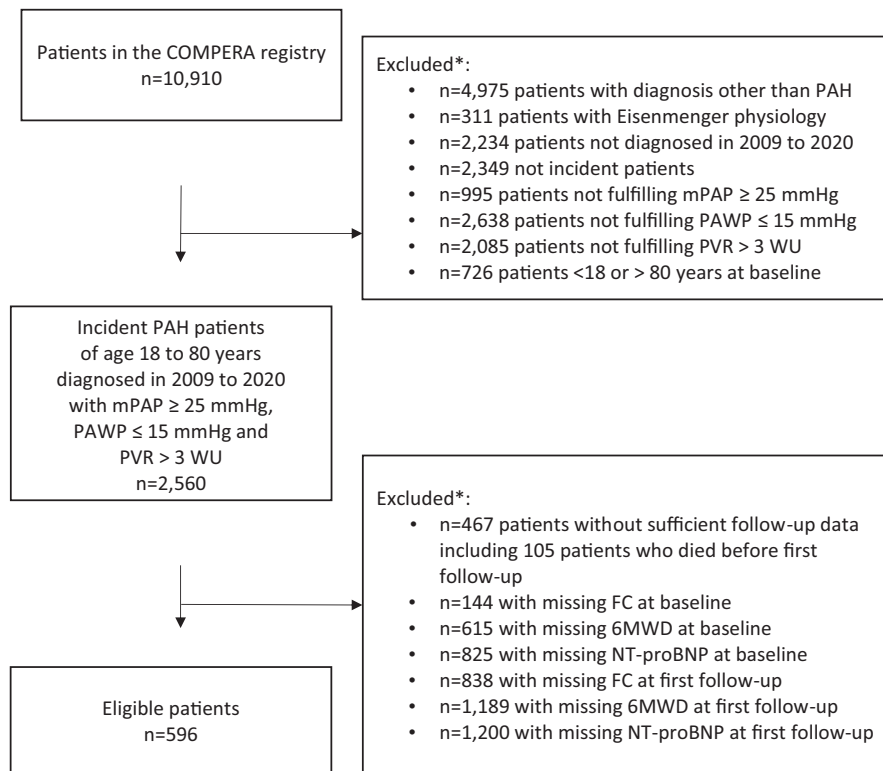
Patients in the COMPERA registry
n=10,910

Excluded*:
• n=4,975 patients with diagnosis other than PAH
• n=311 patients with Eisenmenger physiology
• n=2,234 patients not diagnosed in 2009 to 2020
• n=2,349 not incident patients
• n=995 patients not fulfilling mPAP ≥ 25 mmHg
• n=2,638 patients not fulfilling PAWP ≤ 15 mmHg
• n=2,085 patients not fulfilling PVR > 3 WU
• n=726 patients <18 or > 80 years at baseline

Incident PAH patients
of age 18 to 80 years
diagnosed in 2009 to 2020
with mPAP ≥ 25 mmHg,
PAWP ≤ 15 mmHg and
PVR > 3 WU
n=2,560

Excluded*:
• n=467 patients without sufficient follow-up data including 105 patients who died before first follow-up
• n=144 with missing FC at baseline
• n=615 with missing 6MWD at baseline
• n=825 with missing NT-proBNP at baseline
• n=838 with missing FC at first follow-up
• n=1,189 with missing 6MWD at first follow-up
• n=1,200 with missing NT-proBNP at first follow-up

Eligible patients
n=596